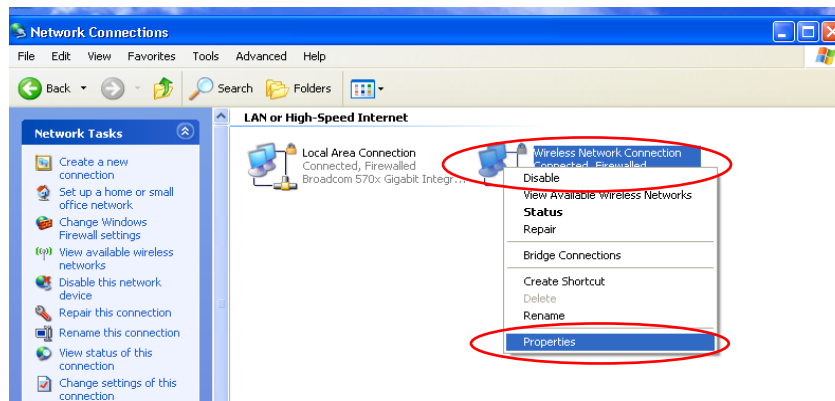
Network Connections

File Edit View Favorites Tools Advanced Help

Back Search Folders

Network Tasks

Create a new connection

Set up a home or small office network

Change Windows Firewall settings

View available wireless networks

Disable this network device

Repair this connection

Rename this connection

View status of this connection

Change settings of this connection

LAN or High-Speed Internet

Local Area Connection
Connected, Firewalled
Broadcom 570x Gigabit Integr...

Wireless Network Connection
Connected, Firewalled

Disable
View Available Wireless Networks
Status
Repair
Bridge Connections
Create Shortcut
Delete
Rename
Properties